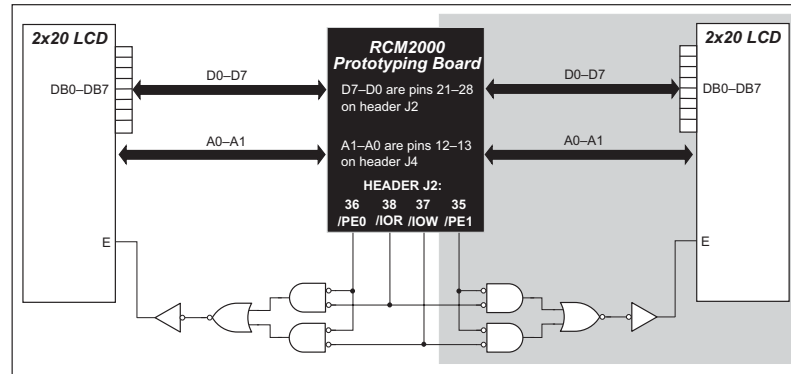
2x20 LCD

DB0–DB7

E

D0–D7

A0–A1

RCM2000 Prototyping Board

D7–D0 are pins 21–28 on header J2

A1–A0 are pins 12–13 on header J4

HEADER J2:

36 /PE0

38 /IOR

37 /IOW

35 /PE1

D0–D7

A0–A1

2x20 LCD

DB0–DB7

E